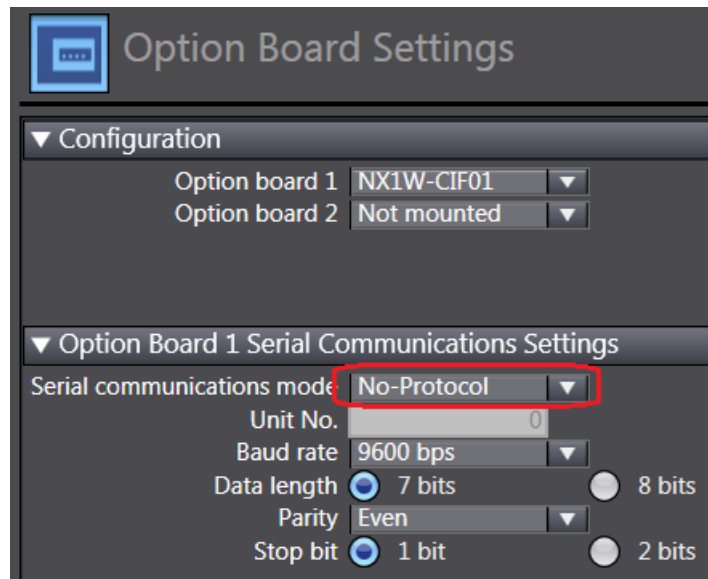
Option Board Settings

▼ Configuration

Option board 1 NX1W-CIF01

Option board 2 Not mounted

▼ Option Board 1 Serial Communications Settings

Serial communications mode No-Protocol

Unit No. 0

Baud rate 9600 bps

Data length 7 bits 8 bits

Parity Even

Stop bit 1 bit 2 bits